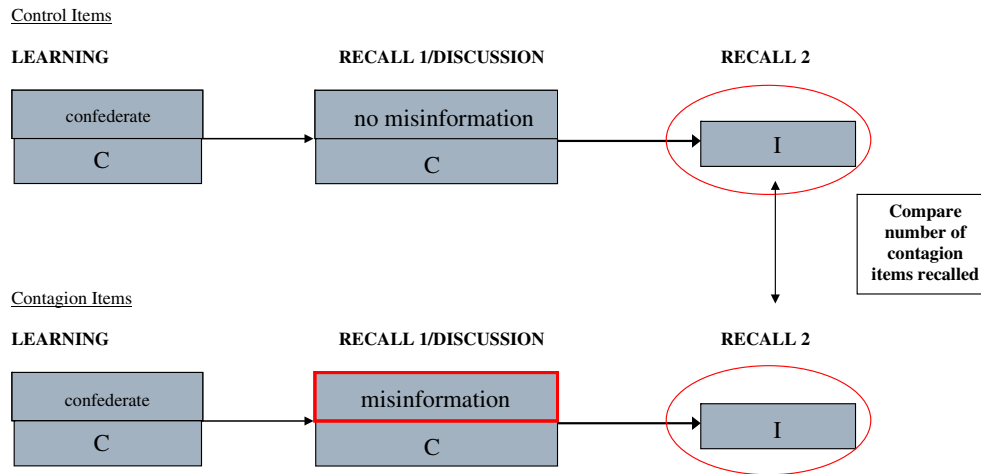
Control Items

LEARNING

RECALL 1/DISCUSSION

RECALL 2

confederate

C

no misinformation

C

I

Compare number of contagion items recalled

Contagion Items

LEARNING

RECALL 1/DISCUSSION

RECALL 2

confederate

C

misinformation

C

I